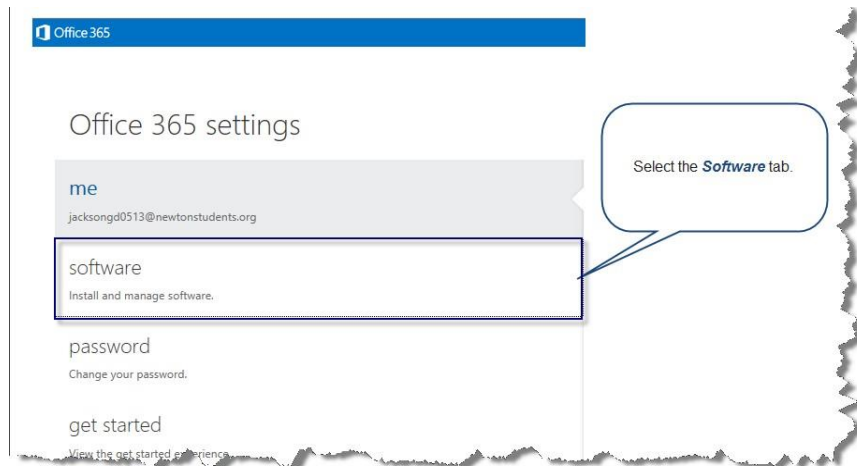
Office 365

Office 365 settings

me
jacksongd0513@newtonstudents.org

software
Install and manage software.

password
Change your password.

get started
View the get started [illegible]

Select the ***Software*** tab.